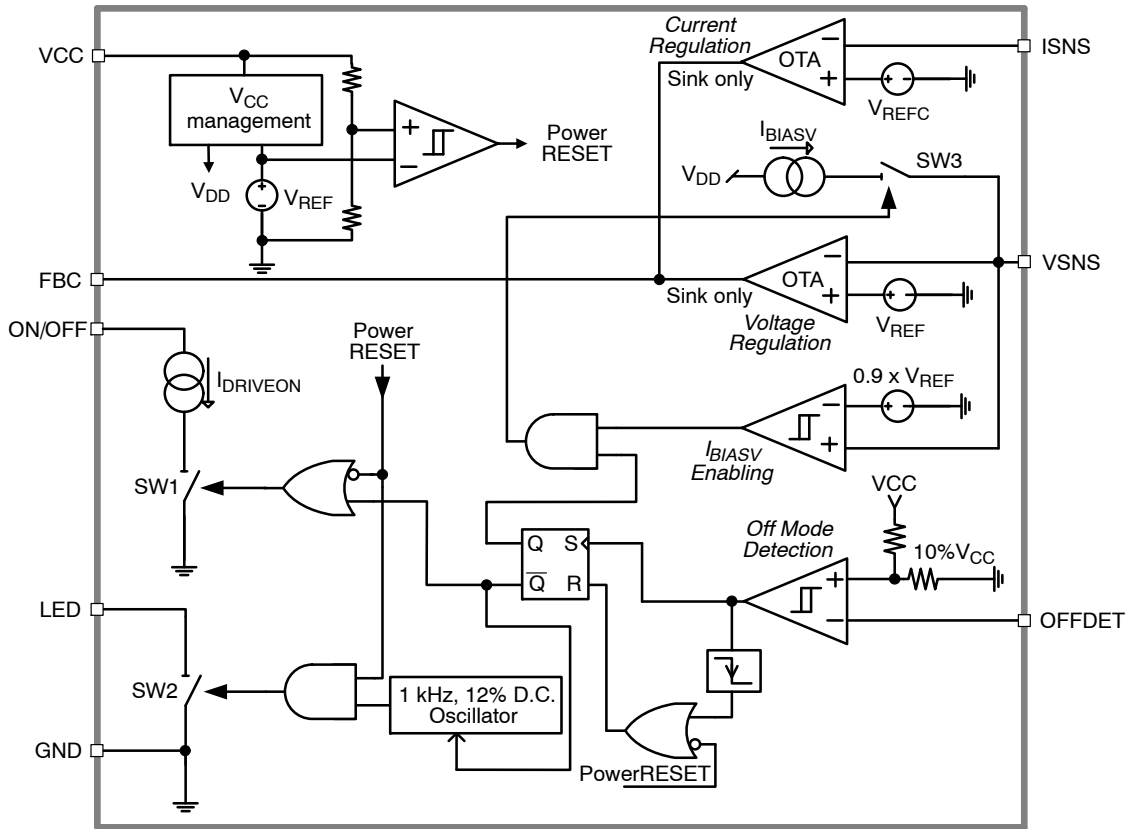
VCC
$V_{CC}$ management
+
−
Power RESET
$V_{DD}$
$V_{REF}$
Current Regulation
Sink only
OTA
−
+
ISNS
$V_{REFC}$
$I_{BIASV}$
$V_{DD}$
SW3
FBC
Sink only
OTA
−
+
VSNS
$V_{REF}$
Voltage Regulation
ON/OFF
Power RESET
$I_{DRIVEON}$
0.9 x $V_{REF}$
−
+
$I_{BIASV}$ Enabling
SW1
VCC
Off Mode Detection
Q
S
$\overline{Q}$
R
+
−
10%$V_{CC}$
OFFDET
LED
SW2
1 kHz, 12% D.C. Oscillator
GND
Power$\overline{RESET}$